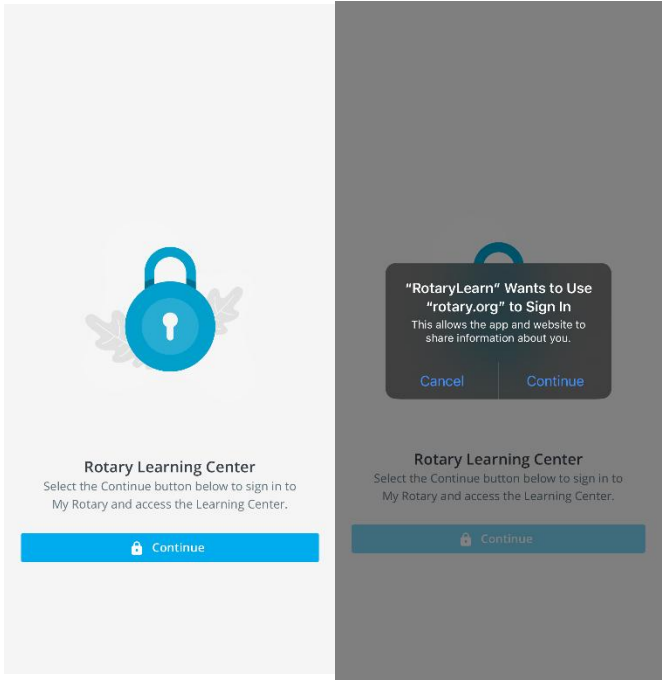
Rotary Learning Center

Select the Continue button below to sign in to My Rotary and access the Learning Center.

Continue

"RotaryLearn" Wants to Use "rotary.org" to Sign In

This allows the app and website to share information about you.

Cancel

Continue

Rotary Learning Center

Select the Continue button below to sign in to My Rotary and access the Learning Center.

Continue